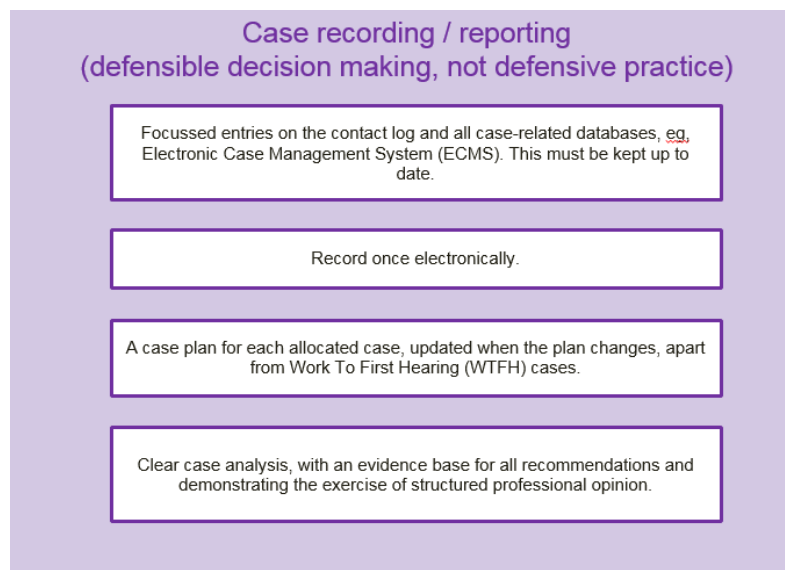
Case recording / reporting
(defensible decision making, not defensive practice)

Focussed entries on the contact log and all case-related databases, eg, Electronic Case Management System (ECMS). This must be kept up to date.

Record once electronically.

A case plan for each allocated case, updated when the plan changes, apart from Work To First Hearing (WTFH) cases.

Clear case analysis, with an evidence base for all recommendations and demonstrating the exercise of structured professional opinion.